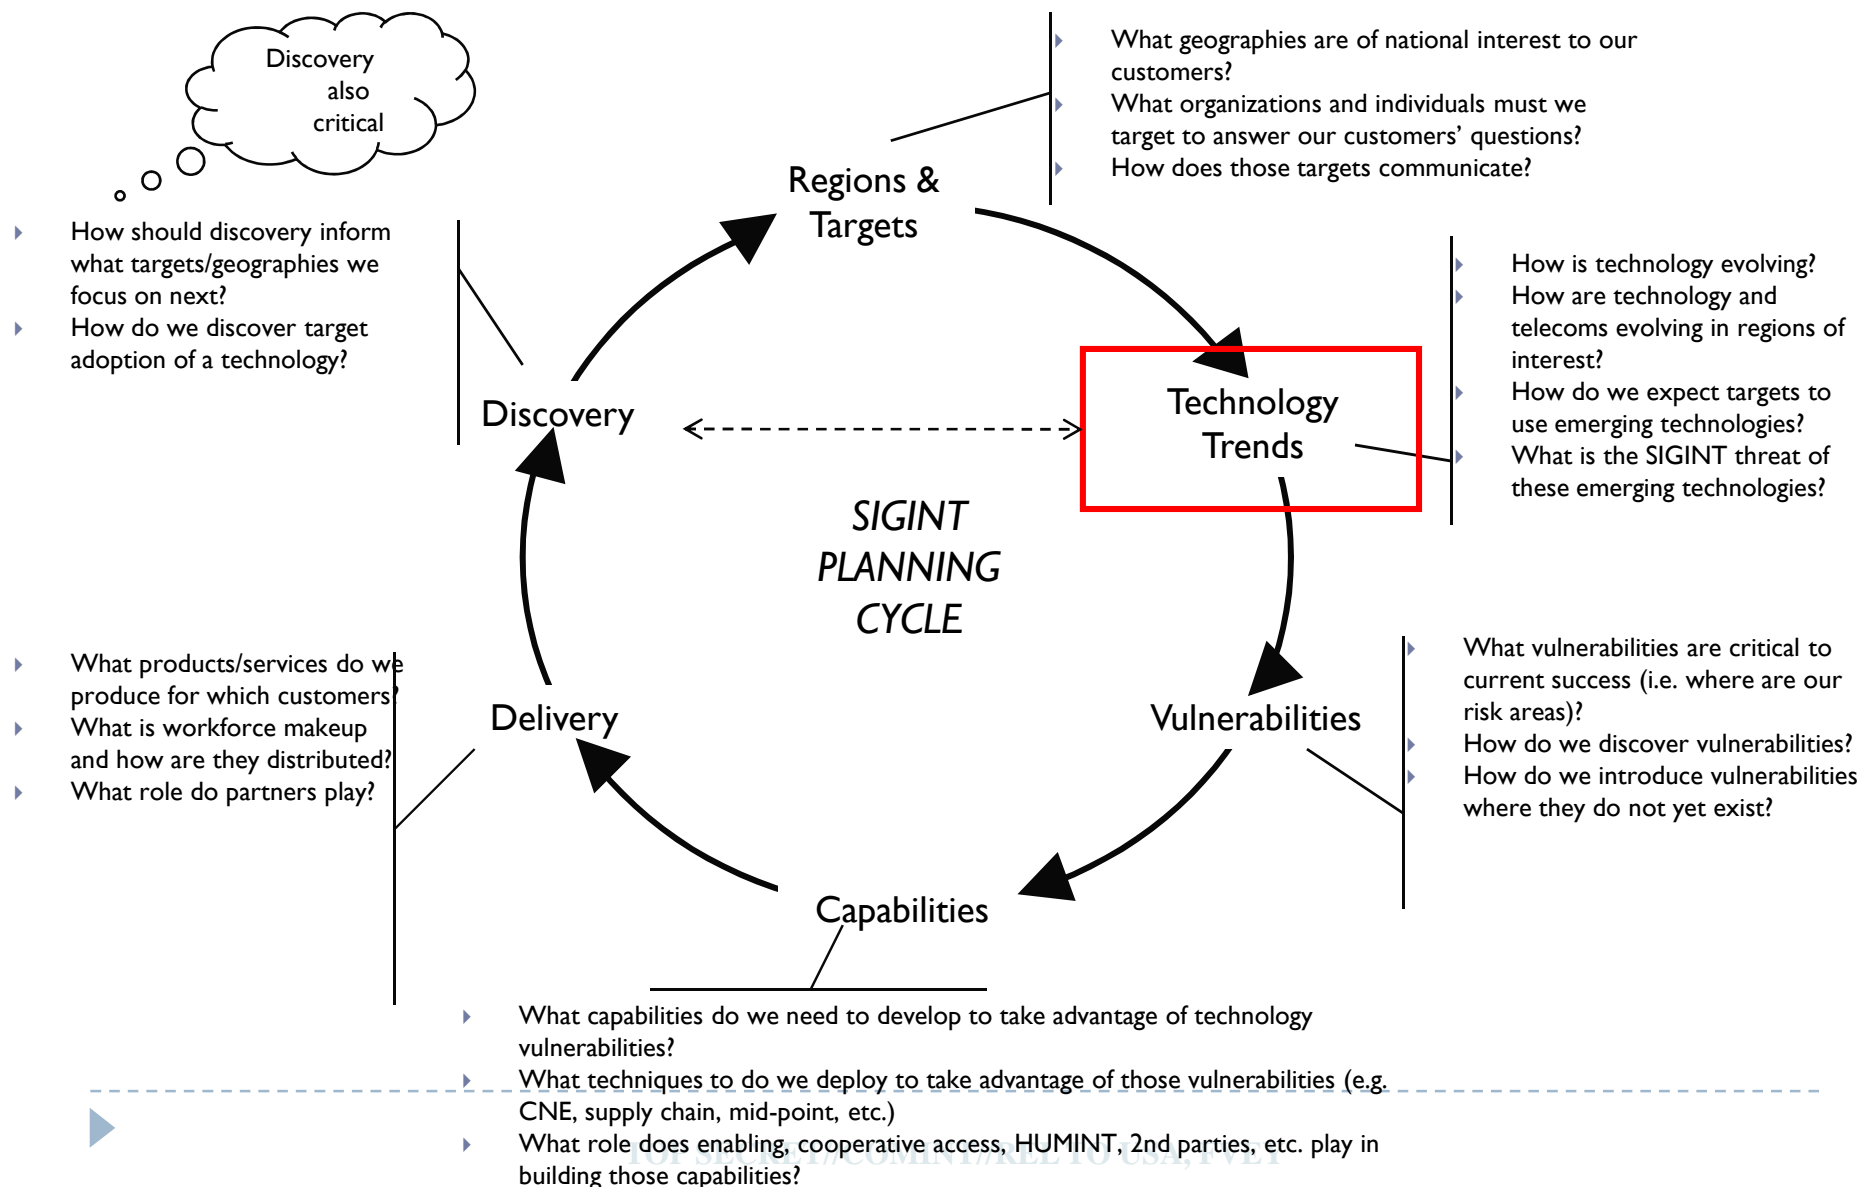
Discovery also critical

How should discovery inform what targets/geographies we focus on next?
How do we discover target adoption of a technology?

Regions & Targets

What geographies are of national interest to our customers?
What organizations and individuals must we target to answer our customers' questions?
How does those targets communicate?

Technology Trends

How is technology evolving?
How are technology and telecoms evolving in regions of interest?
How do we expect targets to use emerging technologies?
What is the SIGINT threat of these emerging technologies?

Discovery

SIGINT PLANNING CYCLE

What products/services do we produce for which customers?
What is workforce makeup and how are they distributed?
What role do partners play?

Delivery

Vulnerabilities

What vulnerabilities are critical to current success (i.e. where are our risk areas)?
How do we discover vulnerabilities?
How do we introduce vulnerabilities where they do not yet exist?

Capabilities

What capabilities do we need to develop to take advantage of technology vulnerabilities?
What techniques to do we deploy to take advantage of those vulnerabilities (e.g. CNE, supply chain, mid-point, etc.)
What role does enabling, cooperative access, HUMINT, 2nd parties, etc. play in building those capabilities?

TOP SECRET//COMINT//REL TO USA, FVEY